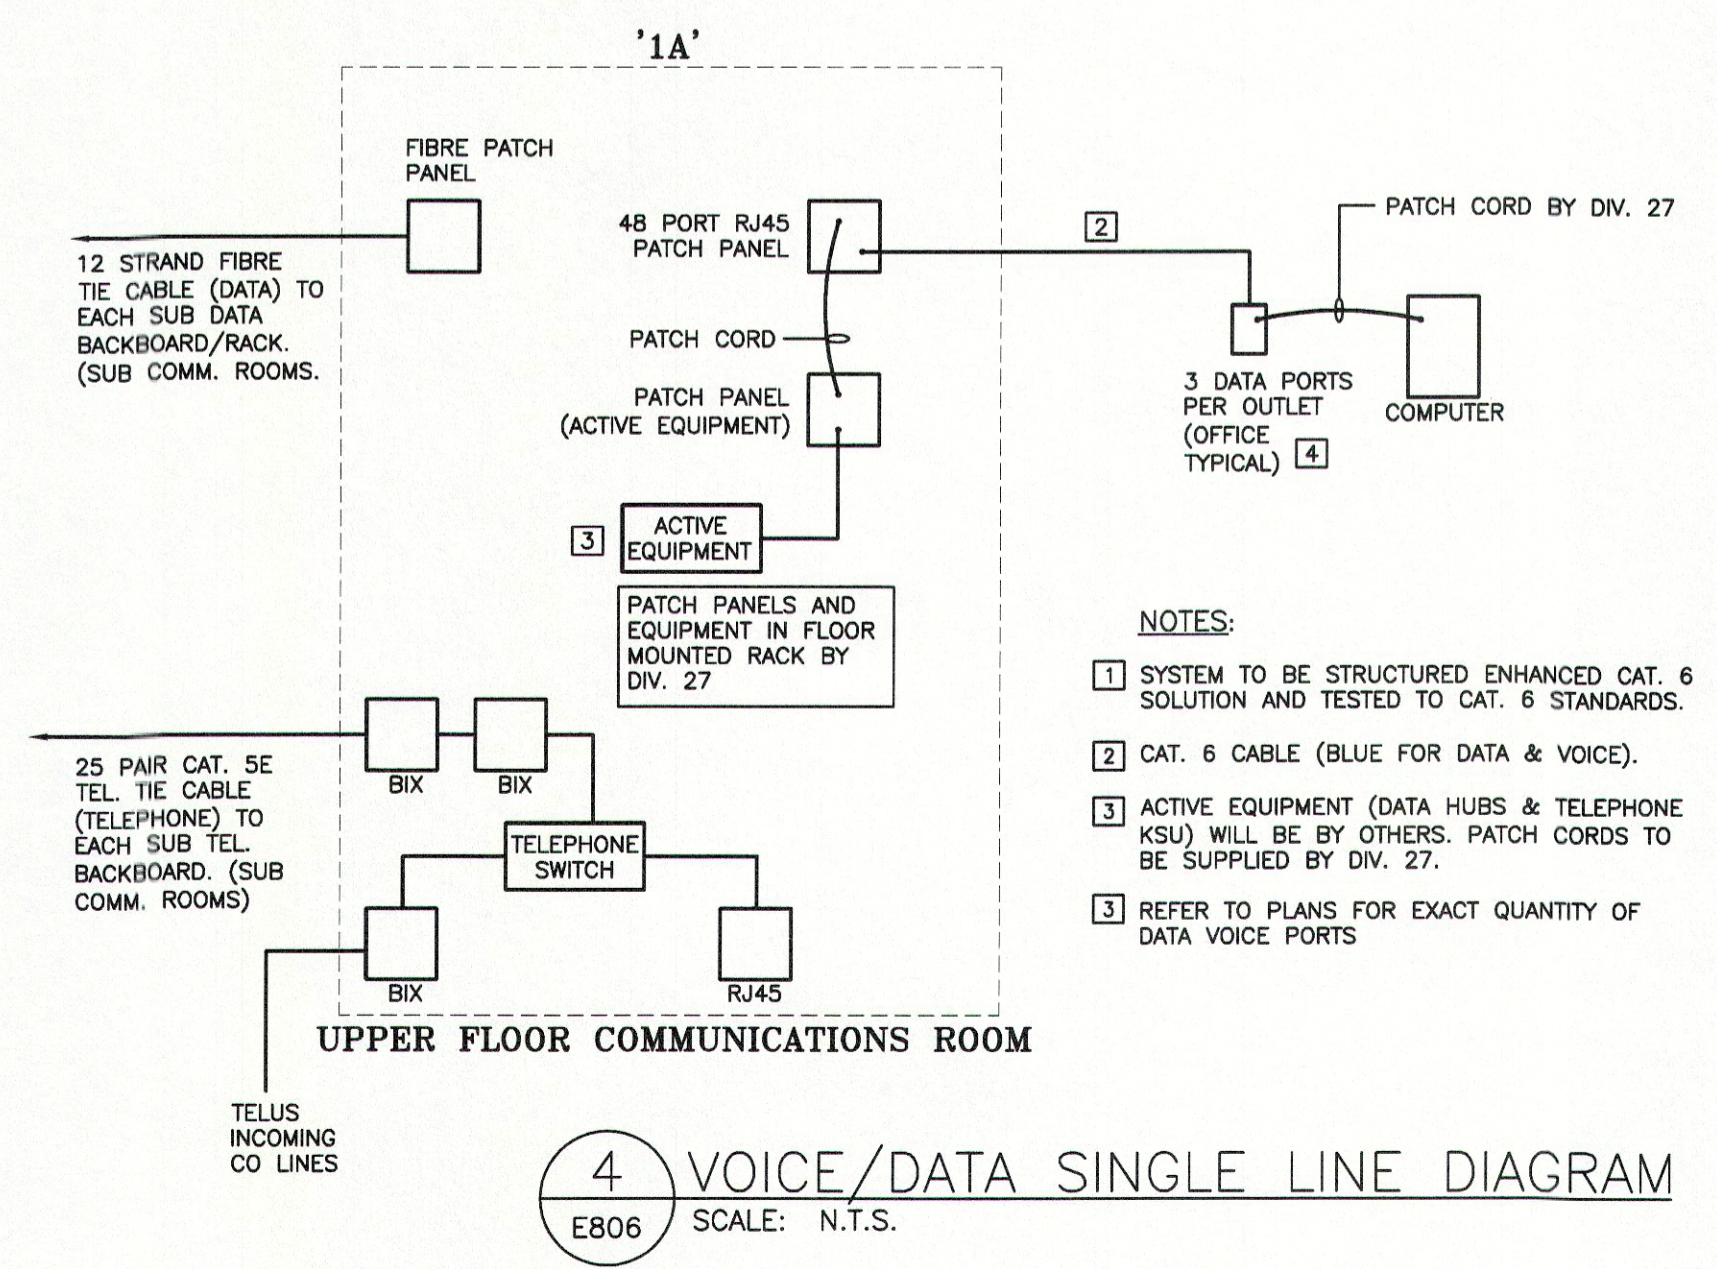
'1A'

FIBRE PATCH PANEL

12 STRAND FIBRE TIE CABLE (DATA) TO EACH SUB DATA BACKBOARD/RACK. (SUB COMM. ROOMS.

48 PORT RJ45 PATCH PANEL

2

PATCH CORD BY DIV. 27

PATCH CORD

PATCH PANEL (ACTIVE EQUIPMENT)

3 DATA PORTS PER OUTLET (OFFICE TYPICAL) 4

COMPUTER

3 ACTIVE EQUIPMENT

PATCH PANELS AND EQUIPMENT IN FLOOR MOUNTED RACK BY DIV. 27

NOTES:

1 SYSTEM TO BE STRUCTURED ENHANCED CAT. 6 SOLUTION AND TESTED TO CAT. 6 STANDARDS.

2 CAT. 6 CABLE (BLUE FOR DATA & VOICE).

3 ACTIVE EQUIPMENT (DATA HUBS & TELEPHONE KSU) WILL BE BY OTHERS. PATCH CORDS TO BE SUPPLIED BY DIV. 27.

3 REFER TO PLANS FOR EXACT QUANTITY OF DATA VOICE PORTS

25 PAIR CAT. 5E TEL. TIE CABLE (TELEPHONE) TO EACH SUB TEL. BACKBOARD. (SUB COMM. ROOMS)

BIX

BIX

TELEPHONE SWITCH

BIX

RJ45

UPPER FLOOR COMMUNICATIONS ROOM

TELUS INCOMING CO LINES

4
E806

VOICE/DATA SINGLE LINE DIAGRAM

SCALE: N.T.S.